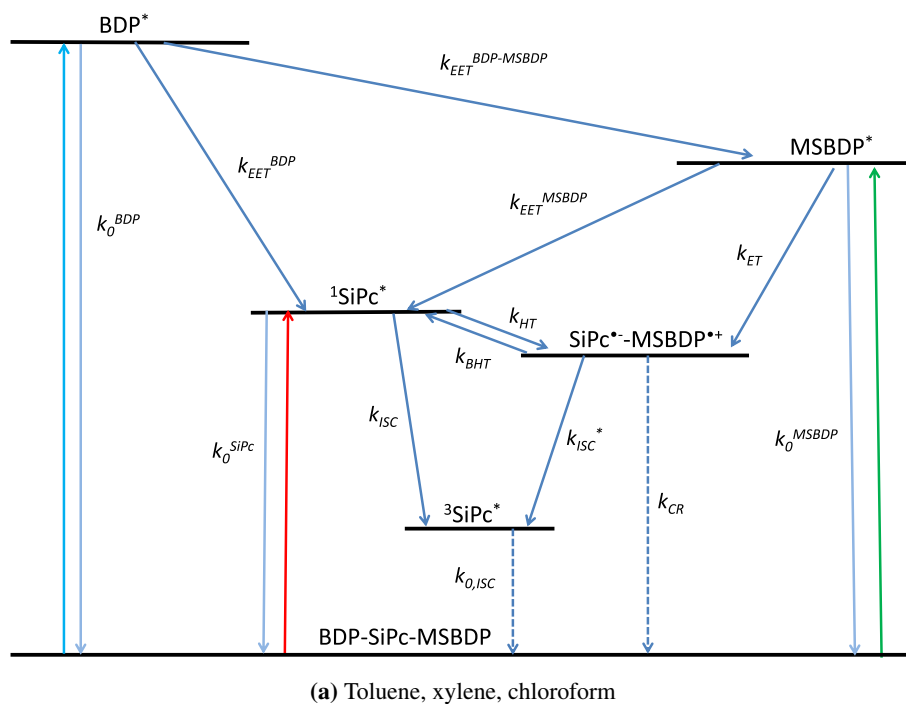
BDP$^*$

$k_{EET}{}^{BDP\text{-}MSBDP}$

MSBDP$^*$

$k_{EET}{}^{BDP}$

$k_0{}^{BDP}$

$k_{EET}{}^{MSBDP}$

$k_{ET}$

$^1$SiPc$^*$

$k_{HT}$

SiPc$^{\bullet-}$-MSBDP$^{\bullet+}$

$k_{BHT}$

$k_{ISC}$

$k_{ISC}{}^*$

$k_0{}^{SiPc}$

$k_0{}^{MSBDP}$

$k_{CR}$

$^3$SiPc$^*$

$k_{0,ISC}$

BDP-SiPc-MSBDP

**(a)** Toluene, xylene, chloroform